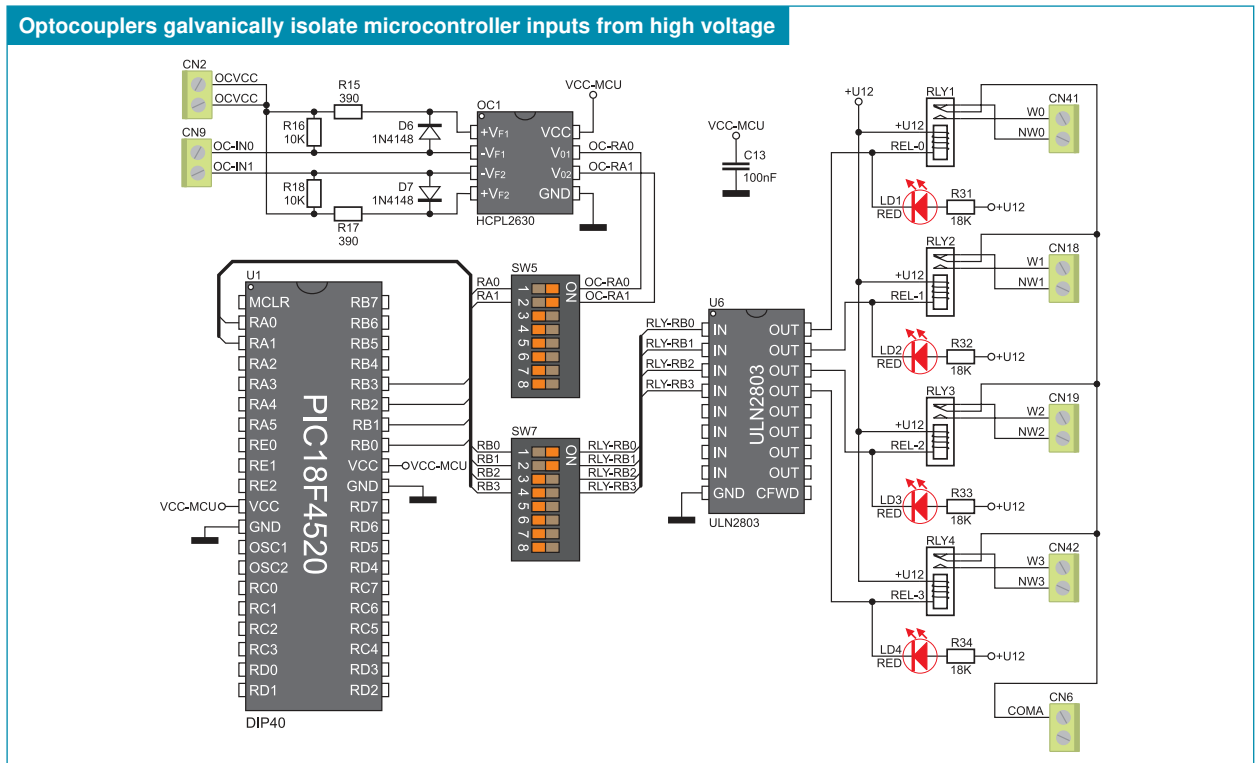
Optocouplers galvanically isolate microcontroller inputs from high voltage

CN2
OCVCC
OCVCC
R15
390
VCC-MCU
OC1
R16
10K
D6
1N4148
+$V_{F1}$
VCC
-$V_{F1}$
$V_{01}$
OC-RA0
CN9
OC-IN0
OC-IN1
-$V_{F2}$
$V_{02}$
OC-RA1
R18
10K
D7
1N4148
+$V_{F2}$
GND
R17
390
HCPL2630

VCC-MCU
C13
100nF

+U12
RLY1
CN41
+U12
W0
REL-0
NW0
LD1
RED
R31
18K
+U12
RLY2
CN18
+U12
W1
REL-1
NW1
LD2
RED
R32
18K
+U12
RLY3
CN19
+U12
W2
REL-2
NW2
LD3
RED
R33
18K
+U12
RLY4
CN42
+U12
W3
REL-3
NW3
LD4
RED
R34
18K
+U12
COMA
CN6

U1
MCLR
RA0
RA1
RA2
RA3
RA4
RA5
RE0
RE1
RE2
VCC-MCU
VCC
GND
OSC1
OSC2
RC0
RC1
RC2
RC3
RD0
RD1
PIC18F4520
RB7
RB6
RB5
RB4
RB3
RB2
RB1
RB0
VCC
VCC-MCU
GND
RD7
RD6
RD5
RD4
RC7
RC6
RC5
RC4
RD3
RD2
DIP40

SW5
RA0
RA1
1 2 3 4 5 6 7 8
ON
OC-RA0
OC-RA1

SW7
RB0
RB1
RB2
RB3
1 2 3 4 5 6 7 8
ON
RLY-RB0
RLY-RB1
RLY-RB2
RLY-RB3

U6
RLY-RB0
RLY-RB1
RLY-RB2
RLY-RB3
IN
IN
IN
IN
IN
IN
IN
IN
GND
ULN2803
OUT
OUT
OUT
OUT
OUT
OUT
OUT
OUT
CFWD
ULN2803